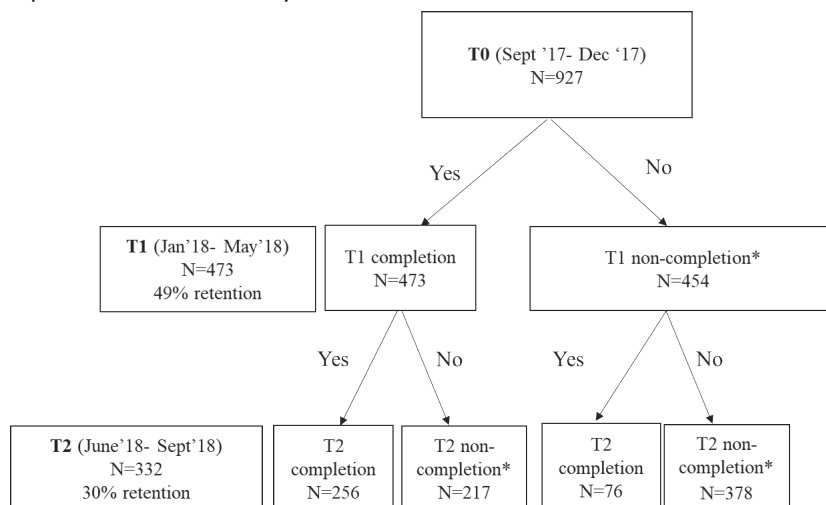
**T0** (Sept '17- Dec '17)
N=927

Yes

No

**T1** (Jan'18- May'18)
N=473
49% retention

T1 completion
N=473

T1 non-completion*
N=454

Yes

No

Yes

No

**T2** (June'18- Sept'18)
N=332
30% retention

T2 completion
N=256

T2 non-completion*
N=217

T2 completion
N=76

T2 non-completion*
N=378